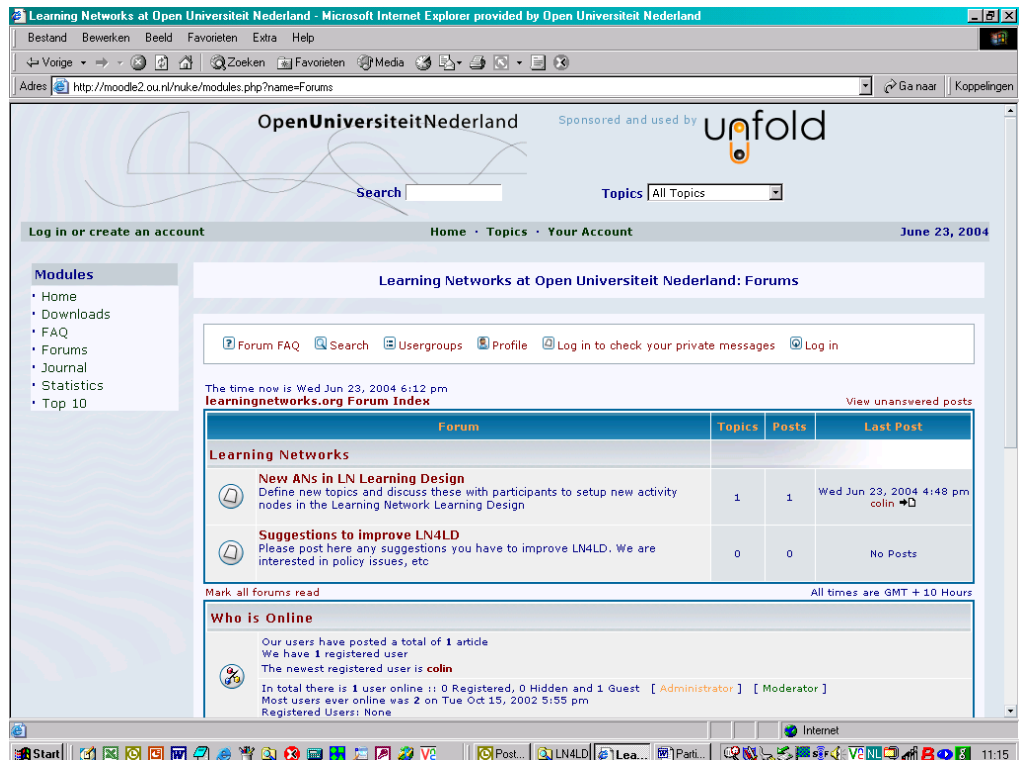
Learning Networks at Open Universiteit Nederland - Microsoft Internet Explorer provided by Open Universiteit Nederland

Bestand Bewerken Beeld Favorieten Extra Help

Vorige Zoeken Favorieten Media

Adres http://moodle2.ou.nl/nuke/modules.php?name=Forums

Ga naar Koppelingen

OpenUniversiteitNederland

Sponsored and used by unfold

Search

Topics All Topics

Log in or create an account

Home · Topics · Your Account

June 23, 2004

Modules
Home
Downloads
FAQ
Forums
Journal
Statistics
Top 10

Learning Networks at Open Universiteit Nederland: Forums

Forum FAQ Search Usergroups Profile Log in to check your private messages Log in

The time now is Wed Jun 23, 2004 6:12 pm
learningnetworks.org Forum Index

View unanswered posts

| Forum | Topics | Posts | Last Post |
|---|---|---|---|
| Learning Networks | | | |
| New ANs in LN Learning Design<br>Define new topics and discuss these with participants to setup new activity nodes in the Learning Network Learning Design | 1 | 1 | Wed Jun 23, 2004 4:48 pm colin |
| Suggestions to improve LN4LD<br>Please post here any suggestions you have to improve LN4LD. We are interested in policy issues, etc | 0 | 0 | No Posts |

Mark all forums read

All times are GMT + 10 Hours

Who is Online

Our users have posted a total of 1 article
We have 1 registered user
The newest registered user is colin

In total there is 1 user online :: 0 Registered, 0 Hidden and 1 Guest [ Administrator ] [ Moderator ]
Most users ever online was 2 on Tue Oct 15, 2002 5:55 pm
Registered Users: None

Internet

Start Post... LN4LD Lea... Parti... 11:15